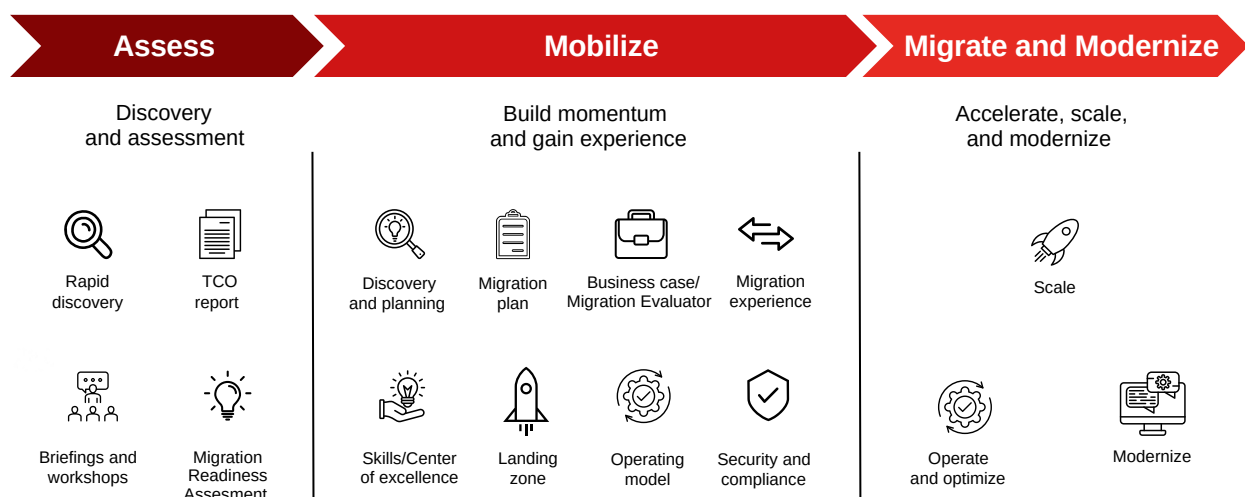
Assess

Mobilize

Migrate and Modernize

Discovery and assessment

Rapid discovery

TCO report

Briefings and workshops

Migration Readiness Assesment

Build momentum and gain experience

Discovery and planning

Migration plan

Business case/ Migration Evaluator

Migration experience

Skills/Center of excellence

Landing zone

Operating model

Security and compliance

Accelerate, scale, and modernize

Scale

Operate and optimize

Modernize